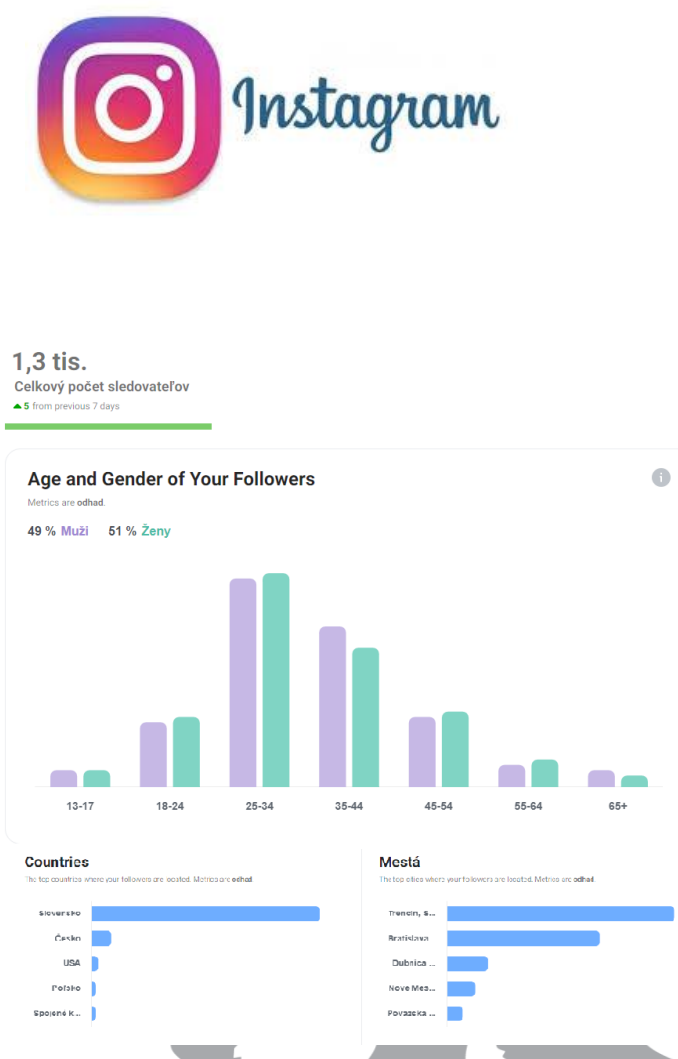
Instagram

1,3 tis.
Celkový počet sledovateľov
5 from previous 7 days

Age and Gender of Your Followers
Metrics are odhad.
49 % Muži 51 % Ženy

13-17
18-24
25-34
35-44
45-54
55-64
65+

Countries
The top countries where your followers are located. Metrics are odhad.
Slovensko
Česko
USA
Poľsko
Spojené k...

Mestá
The top cities where your followers are located. Metrics are odhad.
Trenčín, S...
Bratislava
Dubnica ...
Nové Mes...
Považská ...